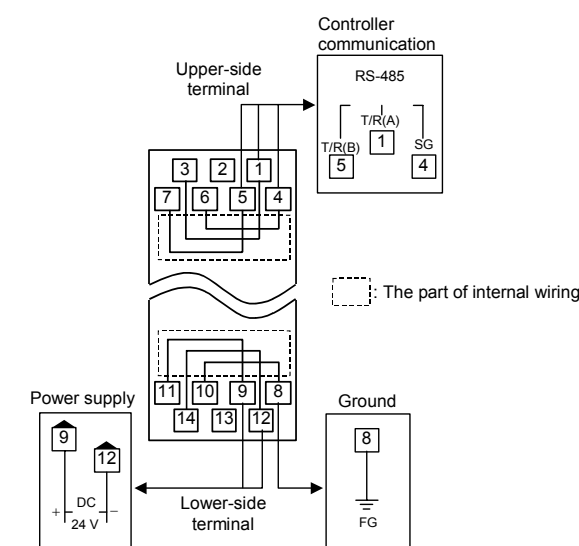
Controller communication

RS-485

T/R(A)

1

T/R(B)

5

SG

4

Upper-side terminal

3 2 1

7 6 5 4

: The part of internal wiring

11 10 9 8

14 13 12

Power supply

9

12

+ DC 24 V −

Lower-side terminal

Ground

8

FG